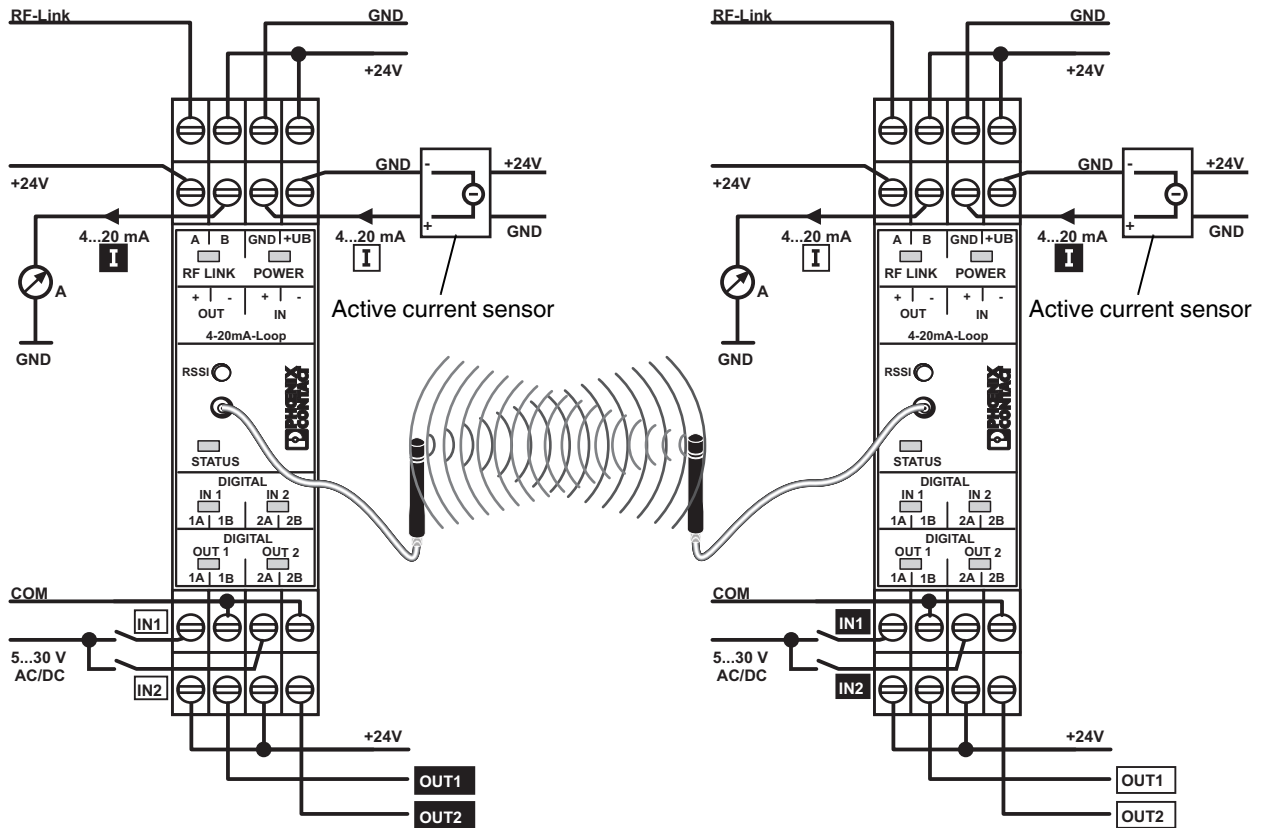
RF-Link
GND
+24V
+24V
GND
+24V
4...20 mA
I
4...20 mA
I
GND
A
B
GND
+UB
RF LINK
POWER
+
-
+
-
OUT
IN
4-20mA-Loop
A
GND
Active current sensor
RSSI
PHOENIX CONTACT
STATUS
DIGITAL
IN 1
IN 2
1A
1B
2A
2B
DIGITAL
OUT 1
OUT 2
1A
1B
2A
2B
COM
IN1
5...30 V
AC/DC
IN2
+24V
OUT1
OUT2

RF-Link
GND
+24V
+24V
GND
+24V
4...20 mA
I
4...20 mA
I
GND
A
B
GND
+UB
RF LINK
POWER
+
-
+
-
OUT
IN
4-20mA-Loop
A
GND
Active current sensor
RSSI
PHOENIX CONTACT
STATUS
DIGITAL
IN 1
IN 2
1A
1B
2A
2B
DIGITAL
OUT 1
OUT 2
1A
1B
2A
2B
COM
IN1
5...30 V
AC/DC
IN2
+24V
OUT1
OUT2